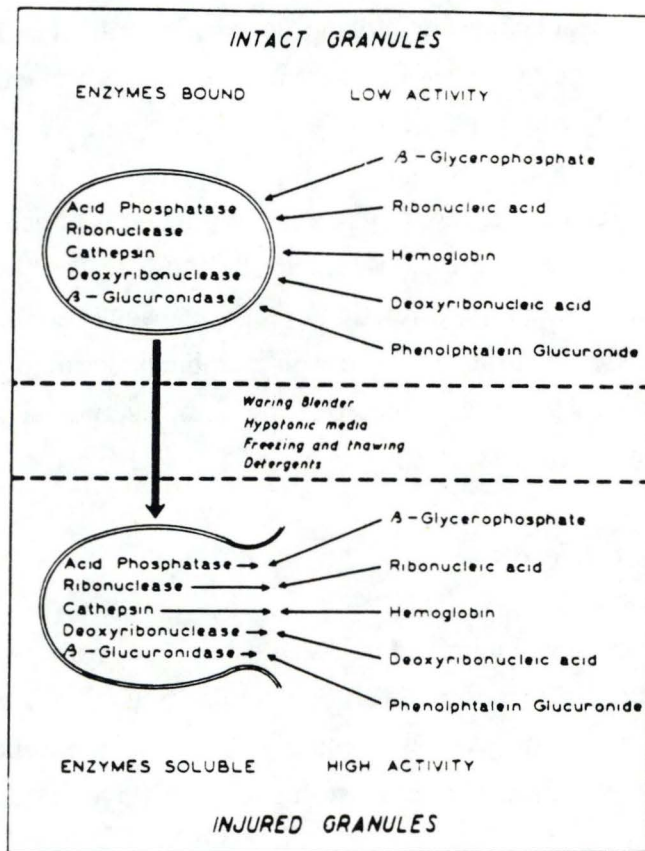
INTACT GRANULES

ENZYMES BOUND LOW ACTIVITY

Acid Phosphatase
Ribonuclease
Cathepsin
Deoxyribonuclease
$\beta$ – Glucuronidase

$\beta$ – Glycerophosphate
Ribonucleic acid
Hemoglobin
Deoxyribonucleic acid
Phenolphtalein Glucuronide

Waring Blender
Hypotonic media
Freezing and thawing
Detergents

Acid Phosphatase
Ribonuclease
Cathepsin
Deoxyribonuclease
$\beta$ – Glucuronidase

$\beta$ – Glycerophosphate
Ribonucleic acid
Hemoglobin
Deoxyribonucleic acid
Phenolphtalein Glucuronide

ENZYMES SOLUBLE HIGH ACTIVITY

INJURED GRANULES